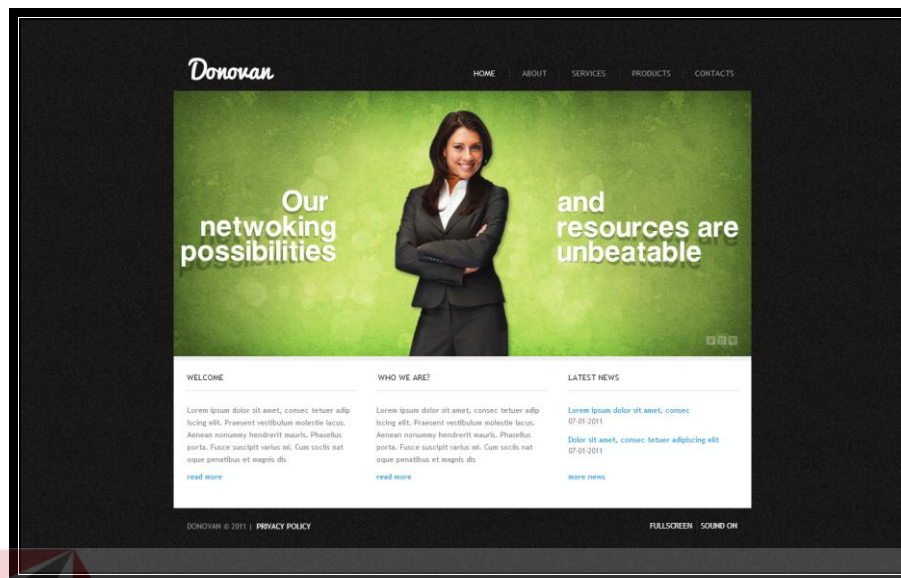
Donovan

HOME | ABOUT | SERVICES | PRODUCTS | CONTACTS

Our netwoking possibilities

and resources are unbeatable

WELCOME

Lorem ipsum dolor sit amet, consec tetuer adipiscing elit. Praesent vestibulum molestie lacus. Aenean nonummy hendrerit mauris. Phasellus porta. Fusce suscipit varius mi. Cum sociis natoque penatibus et magnis dis

read more

WHO WE ARE?

Lorem ipsum dolor sit amet, consec tetuer adipiscing elit. Praesent vestibulum molestie lacus. Aenean nonummy hendrerit mauris. Phasellus porta. Fusce suscipit varius mi. Cum sociis natoque penatibus et magnis dis

read more

LATEST NEWS

Lorem ipsum dolor sit amet, consec
07-01-2011

Dolor sit amet, consec tetuer adipiscing elit
07-01-2011

more news

DONOVAN © 2011 | PRIVACY POLICY

FULLSCREEN SOUND ON